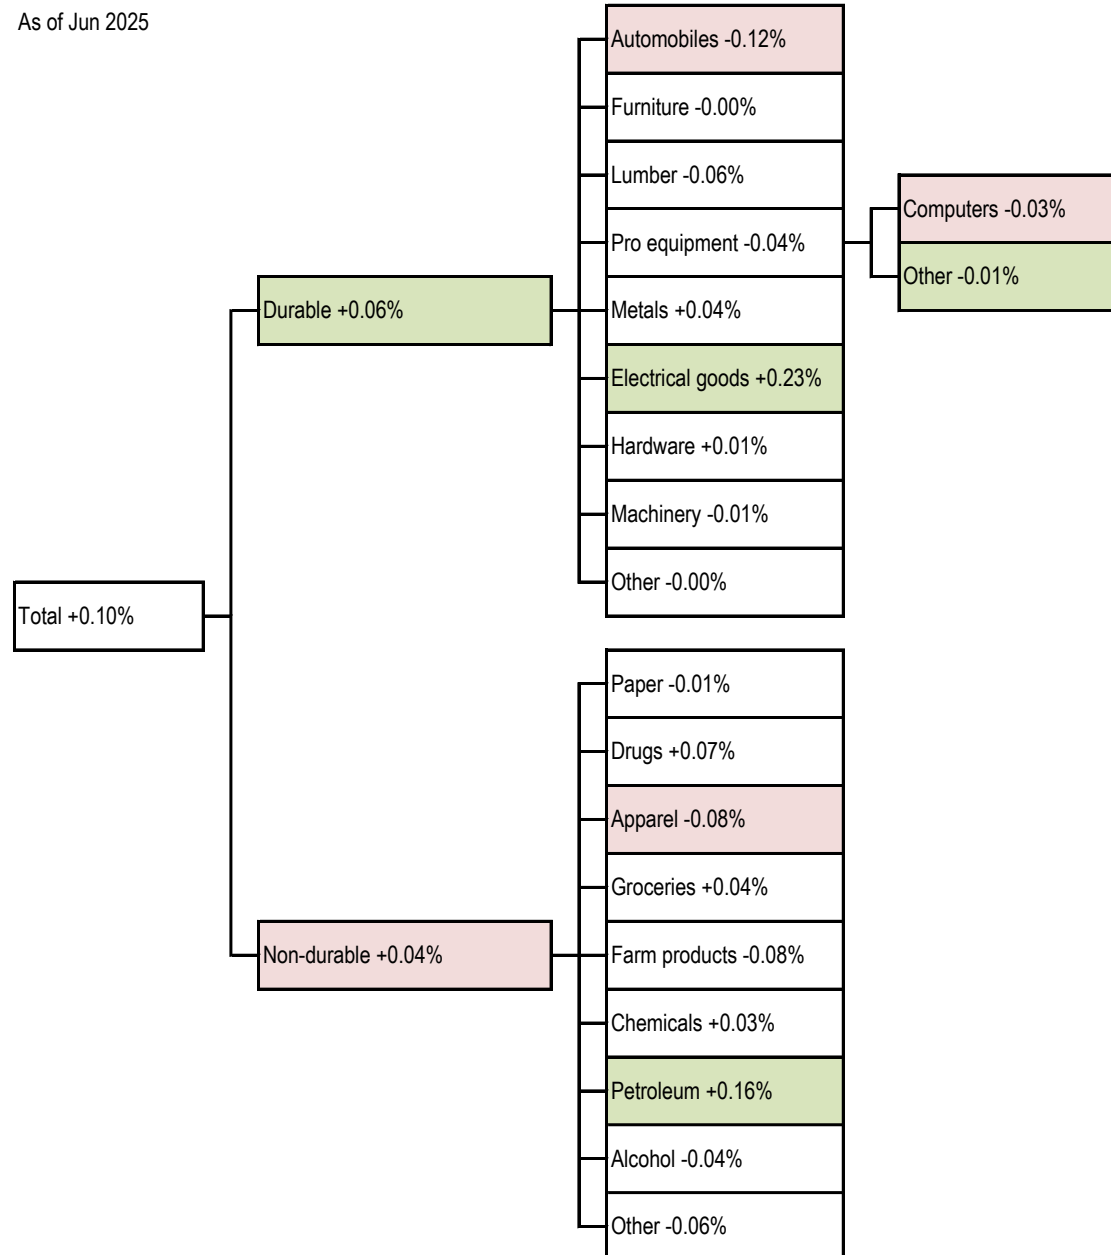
As of Jun 2025

Total +0.10%

Durable +0.06%

Automobiles -0.12%
Furniture -0.00%
Lumber -0.06%
Pro equipment -0.04%
Metals +0.04%
Electrical goods +0.23%
Hardware +0.01%
Machinery -0.01%
Other -0.00%

Computers -0.03%
Other -0.01%

Non-durable +0.04%

Paper -0.01%
Drugs +0.07%
Apparel -0.08%
Groceries +0.04%
Farm products -0.08%
Chemicals +0.03%
Petroleum +0.16%
Alcohol -0.04%
Other -0.06%